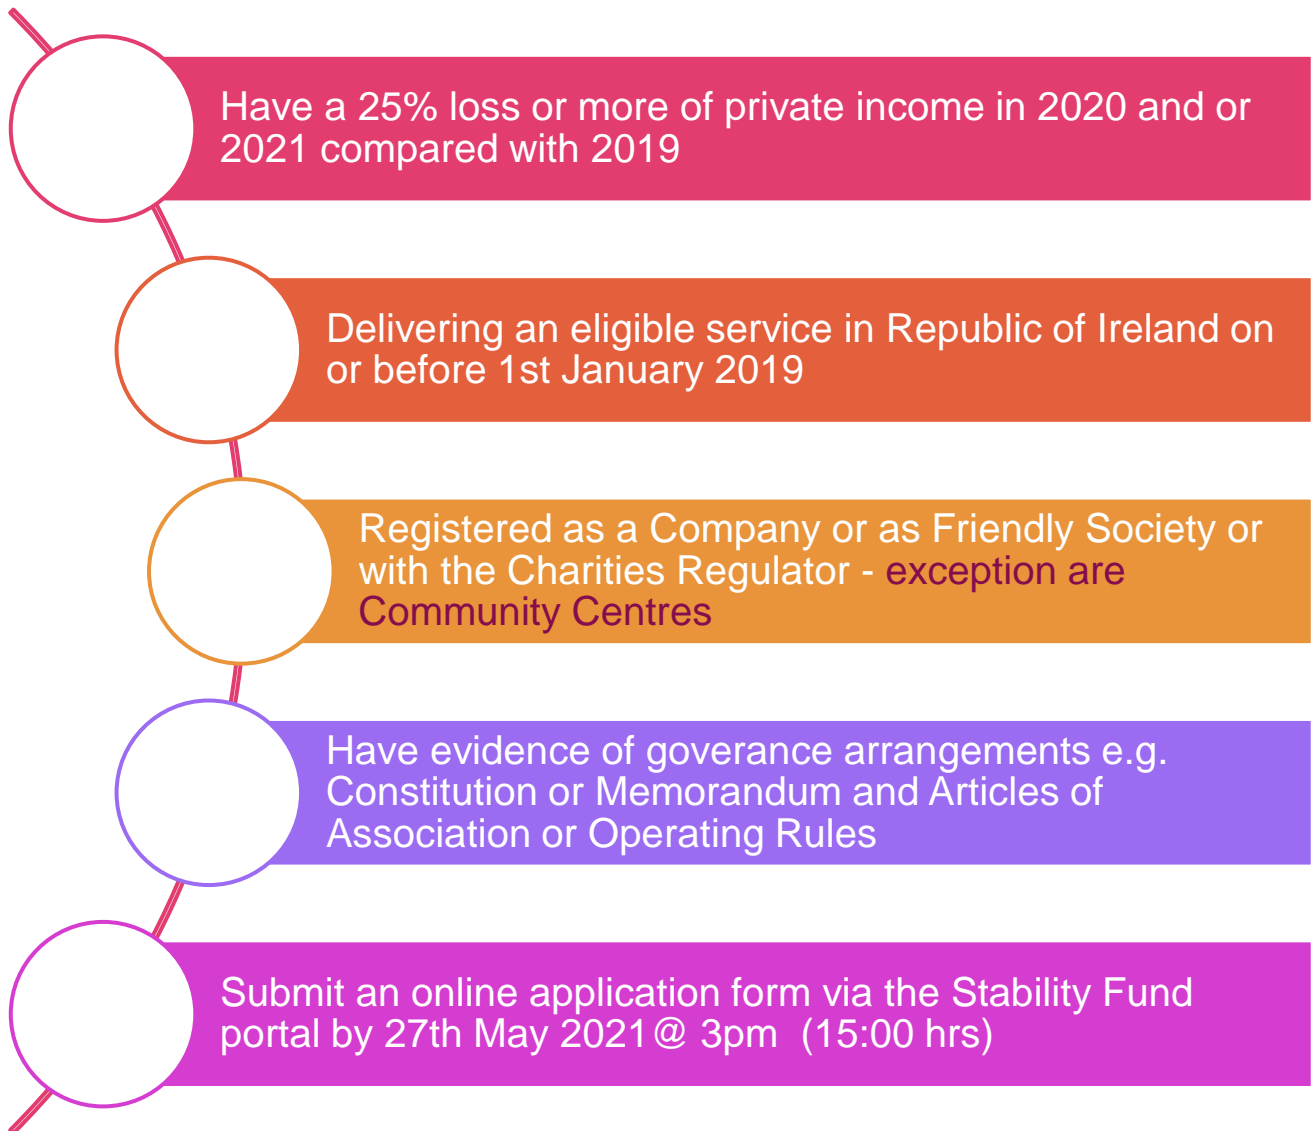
Have a 25% loss or more of private income in 2020 and or 2021 compared with 2019

Delivering an eligible service in Republic of Ireland on or before 1st January 2019

Registered as a Company or as Friendly Society or with the Charities Regulator - exception are Community Centres

Have evidence of goverance arrangements e.g. Constitution or Memorandum and Articles of Association or Operating Rules

Submit an online application form via the Stability Fund portal by 27th May 2021@ 3pm (15:00 hrs)